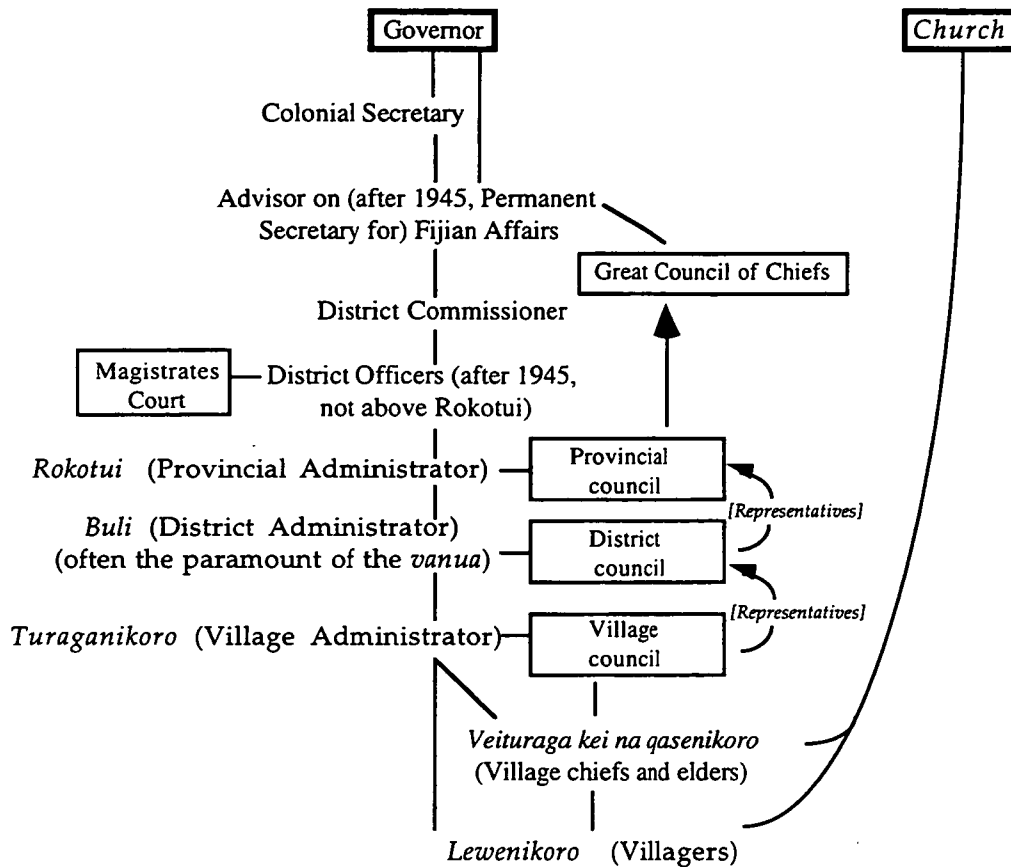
Governor

Church

Colonial Secretary

Advisor on (after 1945, Permanent Secretary for) Fijian Affairs

Great Council of Chiefs

District Commissioner

Magistrates Court

District Officers (after 1945, not above Rokotui)

Rokotui (Provincial Administrator)

Provincial council

[Representatives]

Buli (District Administrator) (often the paramount of the vanua)

District council

[Representatives]

Turaganikoro (Village Administrator)

Village council

Veituraga kei na qasenikoro (Village chiefs and elders)

Lewenikoro (Villagers)